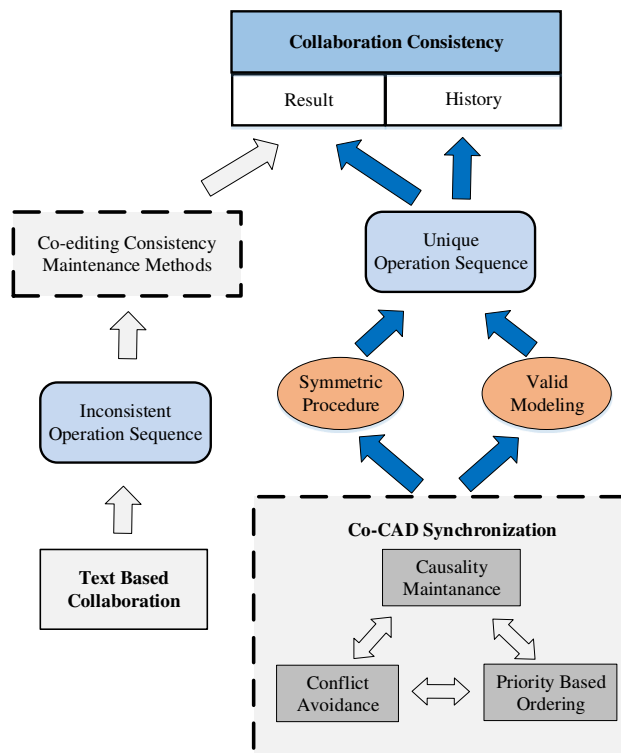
Collaboration Consistency

Result

History

Co-editing Consistency Maintenance Methods

Unique Operation Sequence

Symmetric Procedure

Valid Modeling

Inconsistent Operation Sequence

Text Based Collaboration

Co-CAD Synchronization

Causality Maintanance

Conflict Avoidance

Priority Based Ordering